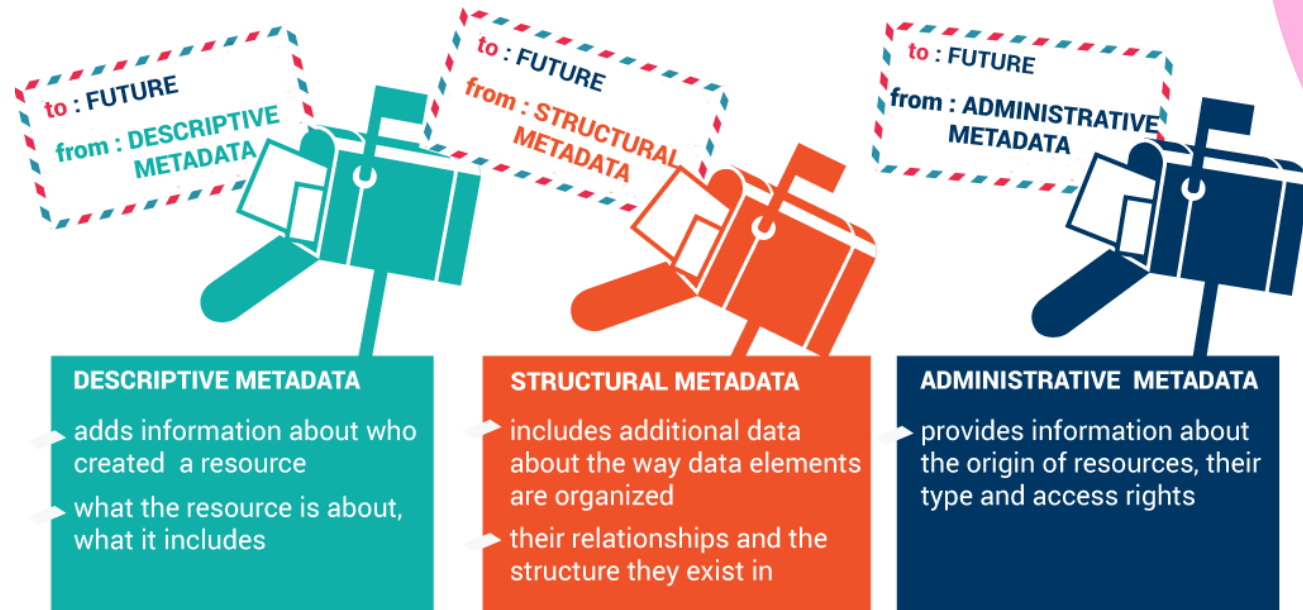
to : FUTURE

from : DESCRIPTIVE METADATA

to : FUTURE

from : STRUCTURAL METADATA

to : FUTURE

from : ADMINISTRATIVE METADATA

DESCRIPTIVE METADATA

adds information about who created a resource

what the resource is about, what it includes

STRUCTURAL METADATA

includes additional data about the way data elements are organized

their relationships and the structure they exist in

ADMINISTRATIVE METADATA

provides information about the origin of resources, their type and access rights